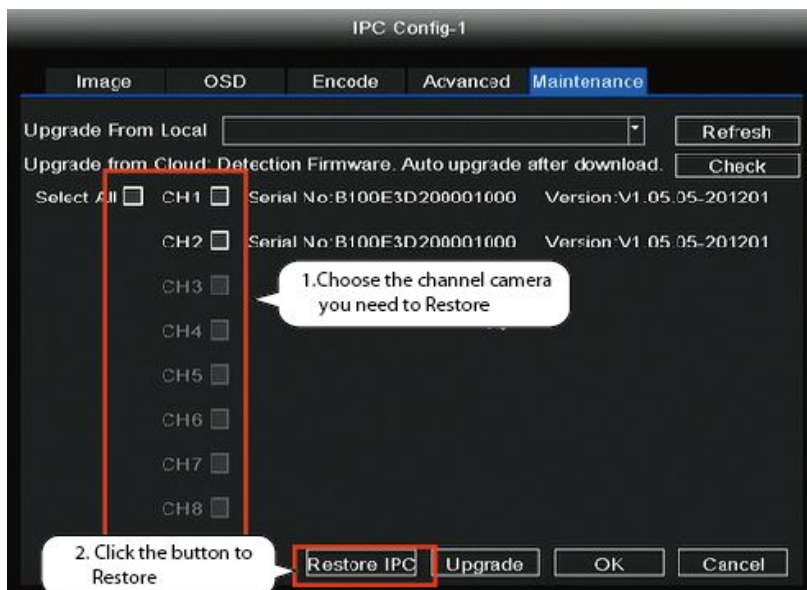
IPC Config-1

Image OSD Encode Advanced Maintenance

Upgrade From Local

Refresh

Upgrade from Cloud: Detection Firmware. Auto upgrade after download.

Check

Select All CH1 Serial No:B100E3D200001000 Version:V1.05.05-201201

CH2 Serial No:B100E3D200001000 Version:V1.05.05-201201

CH3

CH4

CH5

CH6

CH7

CH8

1.Choose the channel camera you need to Restore

2. Click the button to Restore

Restore IPC Upgrade OK Cancel